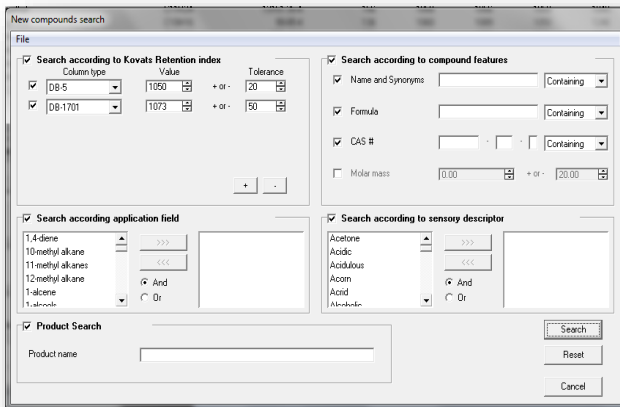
New compounds search

File

Search according to Kovats Retention index

Column type | Value | Tolerance

DB-5 | 1050 | + or - | 20

DB-1701 | 1073 | + or - | 50

+ -

Search according to compound features

Name and Synonyms | Containing

Formula | Containing

CAS # | - | - | Containing

Molar mass | 0.00 | + or - | 20.00

Search according application field

1,4-diene
10-methyl alkane
11-methyl alkanes
12-methyl alkane
1-alcene
1-alcools

>>>
<<<
And
Or

Search according to sensory descriptor

Acetone
Acidic
Acidulous
Acorn
Acrid
Alcoholic

>>>
<<<
And
Or

Product Search

Product name

Search
Reset
Cancel